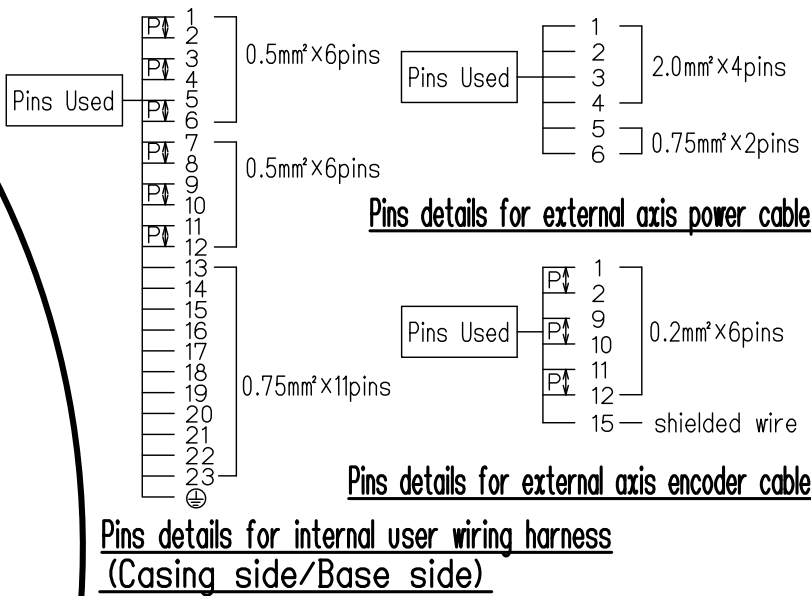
Pins Used

P 1
2
P 3
4
P 5
6

0.5mm²×6pins

P 7
8
P 9
10
P 11
12

0.5mm²×6pins

13
14
15
16
17
18
19
20
21
22
23
⊕

0.75mm²×11pins

Pins Used

1
2
3
4
5
6

2.0mm²×4pins

0.75mm²×2pins

Pins details for external axis power cable

Pins Used

P 1
2
P 9
10
P 11
12
15 — shielded wire

0.2mm²×6pins

Pins details for external axis encoder cable

Pins details for internal user wiring harness
(Casing side/Base side)